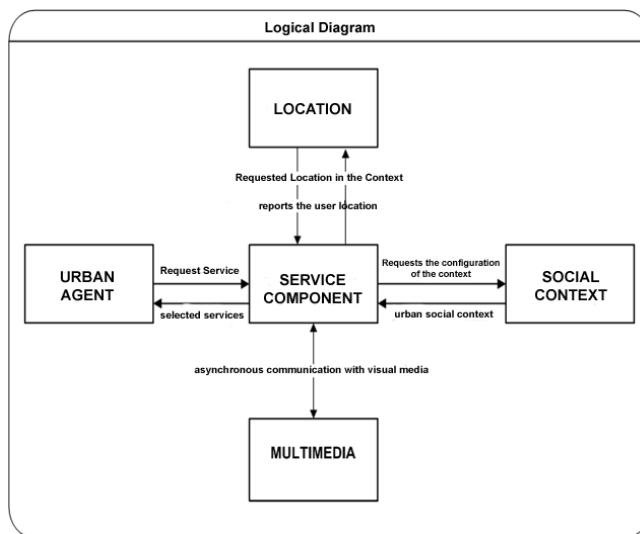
Logical Diagram

LOCATION

Requested Location in the Context

reports the user location

URBAN AGENT

Request Service

selected services

SERVICE COMPONENT

Requests the configuration of the context

urban social context

SOCIAL CONTEXT

asynchronous communication with visual media

MULTIMEDIA